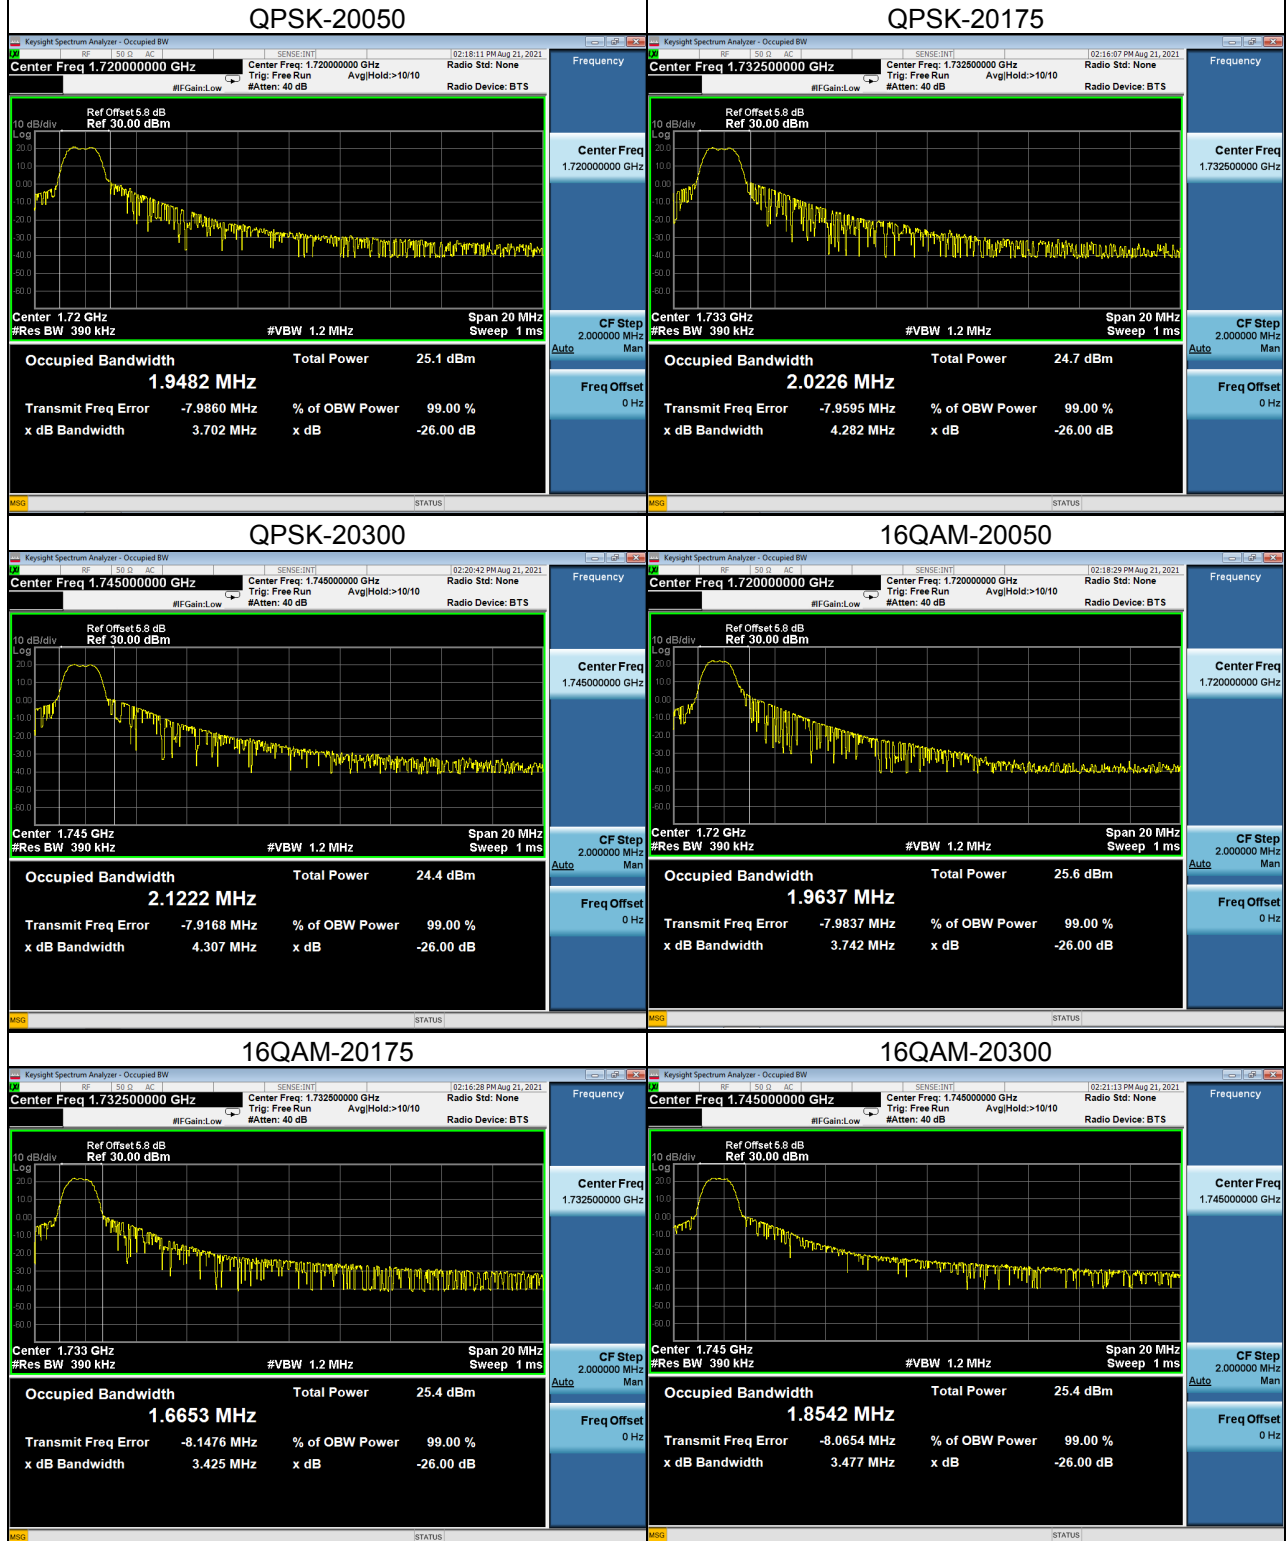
QPSK-20050

Keysight Spectrum Analyzer - Occupied BW
RF 50 Ω AC SENSE:INT 02:18:11 PM Aug 21, 2021
Center Freq 1.720000000 GHz
Center Freq: 1.720000000 GHz
Trig: Free Run Avg|Hold:>10/10
#IFGain:Low #Atten: 40 dB
Radio Std: None
Radio Device: BTS
Frequency
Ref Offset 5.8 dB
10 dB/div Ref 30.00 dBm
Log
20.0 10.0 0.00 -10.0 -20.0 -30.0 -40.0 -50.0 -60.0
Center 1.72 GHz
#Res BW 390 kHz #VBW 1.2 MHz
Span 20 MHz
Sweep 1 ms
Center Freq
1.720000000 GHz
CF Step
2.000000 MHz
Auto Man
Freq Offset
0 Hz
Occupied Bandwidth
1.9482 MHz
Total Power 25.1 dBm
Transmit Freq Error -7.9860 MHz
% of OBW Power 99.00 %
x dB Bandwidth 3.702 MHz
x dB -26.00 dB
MSG STATUS

QPSK-20175

Keysight Spectrum Analyzer - Occupied BW
RF 50 Ω AC SENSE:INT 02:16:07 PM Aug 21, 2021
Center Freq 1.732500000 GHz
Center Freq: 1.732500000 GHz
Trig: Free Run Avg|Hold:>10/10
#IFGain:Low #Atten: 40 dB
Radio Std: None
Radio Device: BTS
Frequency
Ref Offset 5.8 dB
10 dB/div Ref 30.00 dBm
Log
20.0 10.0 0.00 -10.0 -20.0 -30.0 -40.0 -50.0 -60.0
Center 1.733 GHz
#Res BW 390 kHz #VBW 1.2 MHz
Span 20 MHz
Sweep 1 ms
Center Freq
1.732500000 GHz
CF Step
2.000000 MHz
Auto Man
Freq Offset
0 Hz
Occupied Bandwidth
2.0226 MHz
Total Power 24.7 dBm
Transmit Freq Error -7.9595 MHz
% of OBW Power 99.00 %
x dB Bandwidth 4.282 MHz
x dB -26.00 dB
MSG STATUS

QPSK-20300

Keysight Spectrum Analyzer - Occupied BW
RF 50 Ω AC SENSE:INT 02:20:42 PM Aug 21, 2021
Center Freq 1.745000000 GHz
Center Freq: 1.745000000 GHz
Trig: Free Run Avg|Hold:>10/10
#IFGain:Low #Atten: 40 dB
Radio Std: None
Radio Device: BTS
Frequency
Ref Offset 5.8 dB
10 dB/div Ref 30.00 dBm
Log
20.0 10.0 0.00 -10.0 -20.0 -30.0 -40.0 -50.0 -60.0
Center 1.745 GHz
#Res BW 390 kHz #VBW 1.2 MHz
Span 20 MHz
Sweep 1 ms
Center Freq
1.745000000 GHz
CF Step
2.000000 MHz
Auto Man
Freq Offset
0 Hz
Occupied Bandwidth
2.1222 MHz
Total Power 24.4 dBm
Transmit Freq Error -7.9168 MHz
% of OBW Power 99.00 %
x dB Bandwidth 4.307 MHz
x dB -26.00 dB
MSG STATUS

16QAM-20050

Keysight Spectrum Analyzer - Occupied BW
RF 50 Ω AC SENSE:INT 02:18:29 PM Aug 21, 2021
Center Freq 1.720000000 GHz
Center Freq: 1.720000000 GHz
Trig: Free Run Avg|Hold:>10/10
#IFGain:Low #Atten: 40 dB
Radio Std: None
Radio Device: BTS
Frequency
Ref Offset 5.8 dB
10 dB/div Ref 30.00 dBm
Log
20.0 10.0 0.00 -10.0 -20.0 -30.0 -40.0 -50.0 -60.0
Center 1.72 GHz
#Res BW 390 kHz #VBW 1.2 MHz
Span 20 MHz
Sweep 1 ms
Center Freq
1.720000000 GHz
CF Step
2.000000 MHz
Auto Man
Freq Offset
0 Hz
Occupied Bandwidth
1.9637 MHz
Total Power 25.6 dBm
Transmit Freq Error -7.9837 MHz
% of OBW Power 99.00 %
x dB Bandwidth 3.742 MHz
x dB -26.00 dB
MSG STATUS

16QAM-20175

Keysight Spectrum Analyzer - Occupied BW
RF 50 Ω AC SENSE:INT 02:16:28 PM Aug 21, 2021
Center Freq 1.732500000 GHz
Center Freq: 1.732500000 GHz
Trig: Free Run Avg|Hold:>10/10
#IFGain:Low #Atten: 40 dB
Radio Std: None
Radio Device: BTS
Frequency
Ref Offset 5.8 dB
10 dB/div Ref 30.00 dBm
Log
20.0 10.0 0.00 -10.0 -20.0 -30.0 -40.0 -50.0 -60.0
Center 1.733 GHz
#Res BW 390 kHz #VBW 1.2 MHz
Span 20 MHz
Sweep 1 ms
Center Freq
1.732500000 GHz
CF Step
2.000000 MHz
Auto Man
Freq Offset
0 Hz
Occupied Bandwidth
1.6653 MHz
Total Power 25.4 dBm
Transmit Freq Error -8.1476 MHz
% of OBW Power 99.00 %
x dB Bandwidth 3.425 MHz
x dB -26.00 dB
MSG STATUS

16QAM-20300

Keysight Spectrum Analyzer - Occupied BW
RF 50 Ω AC SENSE:INT 02:21:13 PM Aug 21, 2021
Center Freq 1.745000000 GHz
Center Freq: 1.745000000 GHz
Trig: Free Run Avg|Hold:>10/10
#IFGain:Low #Atten: 40 dB
Radio Std: None
Radio Device: BTS
Frequency
Ref Offset 5.8 dB
10 dB/div Ref 30.00 dBm
Log
20.0 10.0 0.00 -10.0 -20.0 -30.0 -40.0 -50.0 -60.0
Center 1.745 GHz
#Res BW 390 kHz #VBW 1.2 MHz
Span 20 MHz
Sweep 1 ms
Center Freq
1.745000000 GHz
CF Step
2.000000 MHz
Auto Man
Freq Offset
0 Hz
Occupied Bandwidth
1.8542 MHz
Total Power 25.4 dBm
Transmit Freq Error -8.0654 MHz
% of OBW Power 99.00 %
x dB Bandwidth 3.477 MHz
x dB -26.00 dB
MSG STATUS